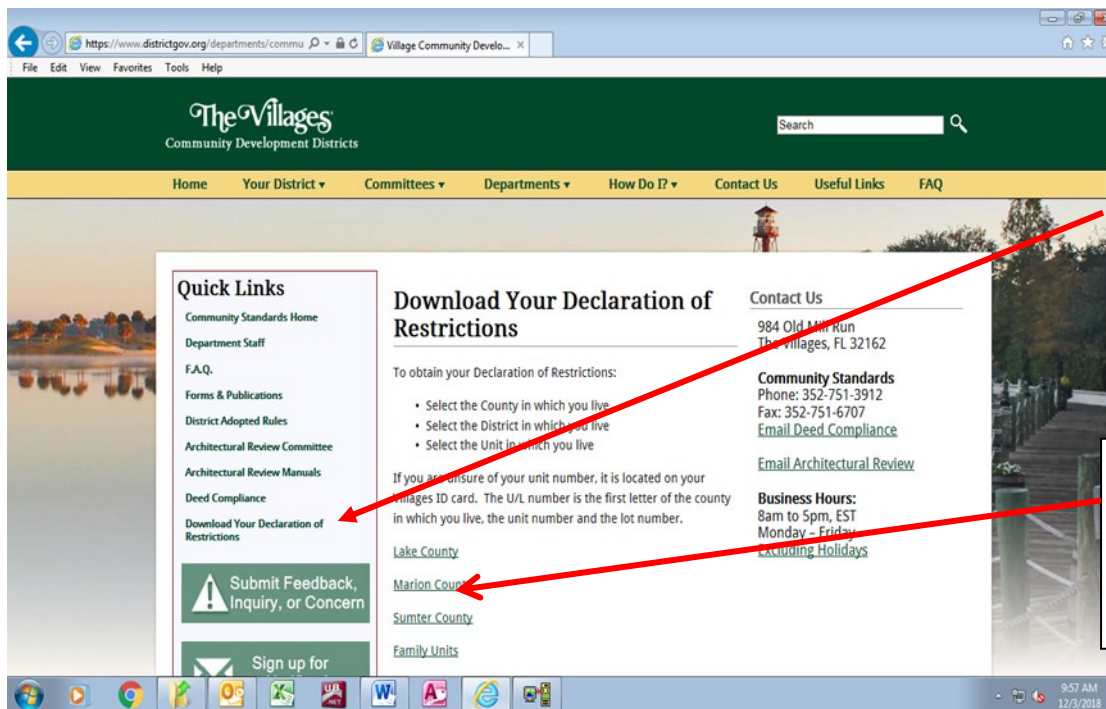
https://www.districtgov.org/departments/commu
Village Community Develo...

File Edit View Favorites Tools Help

The Villages
Community Development Districts

Search

Home | Your District ▾ | Committees ▾ | Departments ▾ | How Do I? ▾ | Contact Us | Useful Links | FAQ

Quick Links
Community Standards Home
Department Staff
F.A.Q.
Forms & Publications
District Adopted Rules
Architectural Review Committee
Architectural Review Manuals
Deed Compliance
Download Your Declaration of Restrictions

Submit Feedback, Inquiry, or Concern

Sign up for

Download Your Declaration of Restrictions

To obtain your Declaration of Restrictions:

• Select the County in which you live
• Select the District in which you live
• Select the Unit in which you live

If you are unsure of your unit number, it is located on your Villages ID card. The U/L number is the first letter of the county in which you live, the unit number and the lot number.

Lake County
Marion County
Sumter County
Family Units

Contact Us
984 Old Mill Run
The Villages, FL 32162

Community Standards
Phone: 352-751-3912
Fax: 352-751-6707
Email Deed Compliance

Email Architectural Review

Business Hours:
8am to 5pm, EST
Monday – Friday
Excluding Holidays

9:57 AM
12/3/2018